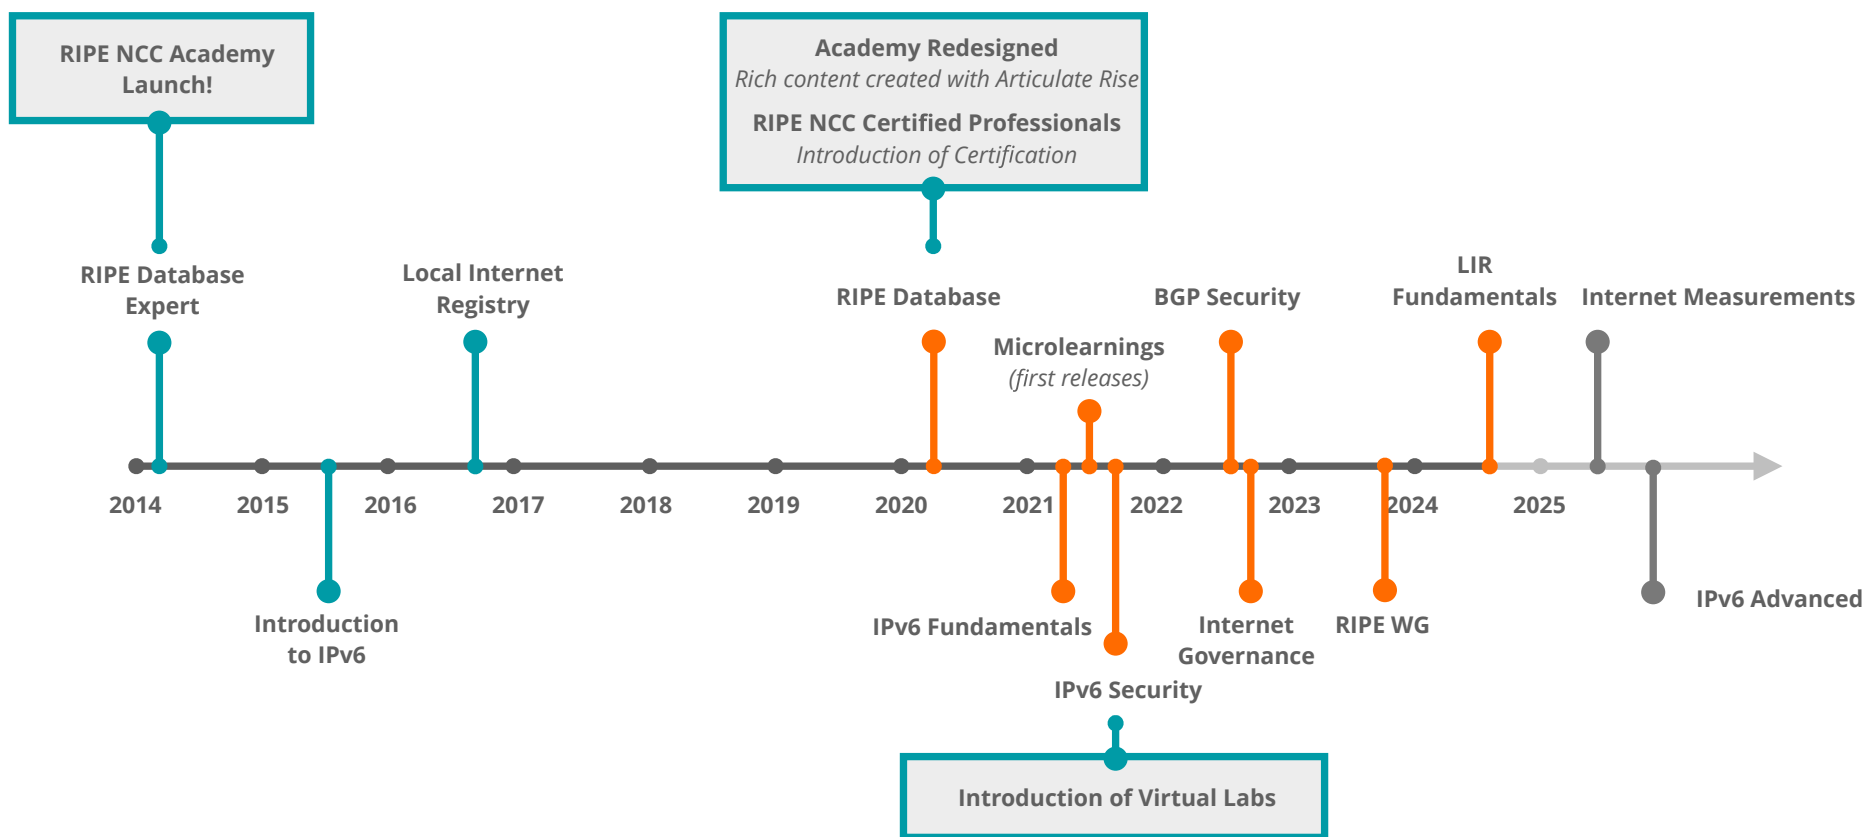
RIPE NCC Academy Launch!

Academy Redesigned
Rich content created with Articulate Rise

RIPE NCC Certified Professionals
Introduction of Certification

RIPE Database Expert

Local Internet Registry

RIPE Database

Microlearnings
(first releases)

BGP Security

LIR Fundamentals

Internet Measurements

2014
2015
2016
2017
2018
2019
2020
2021
2022
2023
2024
2025

Introduction to IPv6

IPv6 Fundamentals

IPv6 Security

Internet Governance

RIPE WG

IPv6 Advanced

Introduction of Virtual Labs